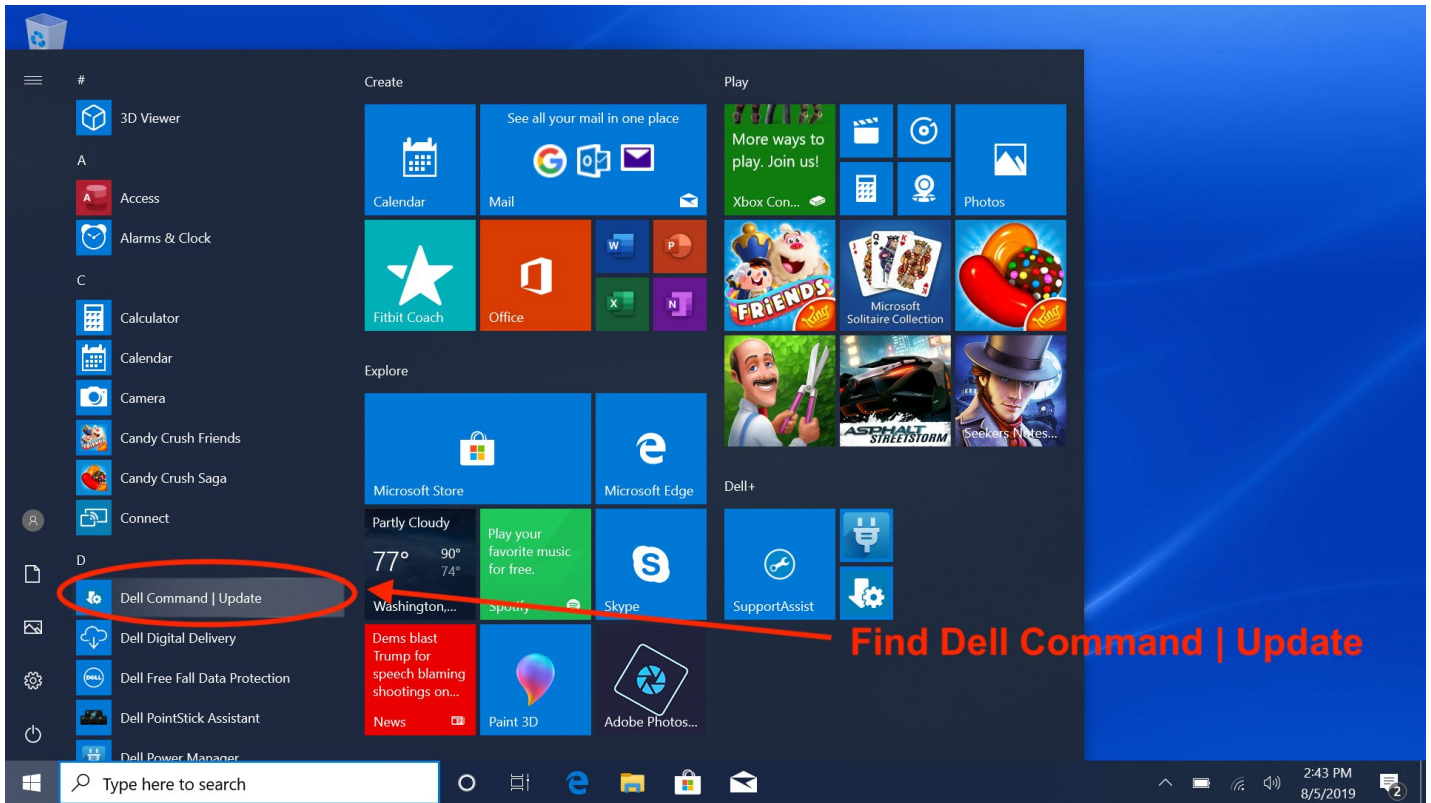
#
3D Viewer
A
Access
Alarms & Clock
C
Calculator
Calendar
Camera
Candy Crush Friends
Candy Crush Saga
Connect
D
Dell Command | Update
Dell Digital Delivery
Dell Free Fall Data Protection
Dell PointStick Assistant
Dell Power Manager

Create
Calendar
See all your mail in one place
Mail
Fitbit Coach
Office

Explore
Microsoft Store
Microsoft Edge
Partly Cloudy
77° 90° 74°
Washington,...
Play your favorite music for free.
Spotify
Skype
Dems blast Trump for speech blaming shootings on...
News
Paint 3D
Adobe Photos...

Play
More ways to play. Join us!
Xbox Con...
Photos
FRIENDS
Microsoft Solitaire Collection
ASPHALT STREETSTORM
Seekers Notes...

Dell+
SupportAssist

Find Dell Command | Update

Type here to search
2:43 PM
8/5/2019
2